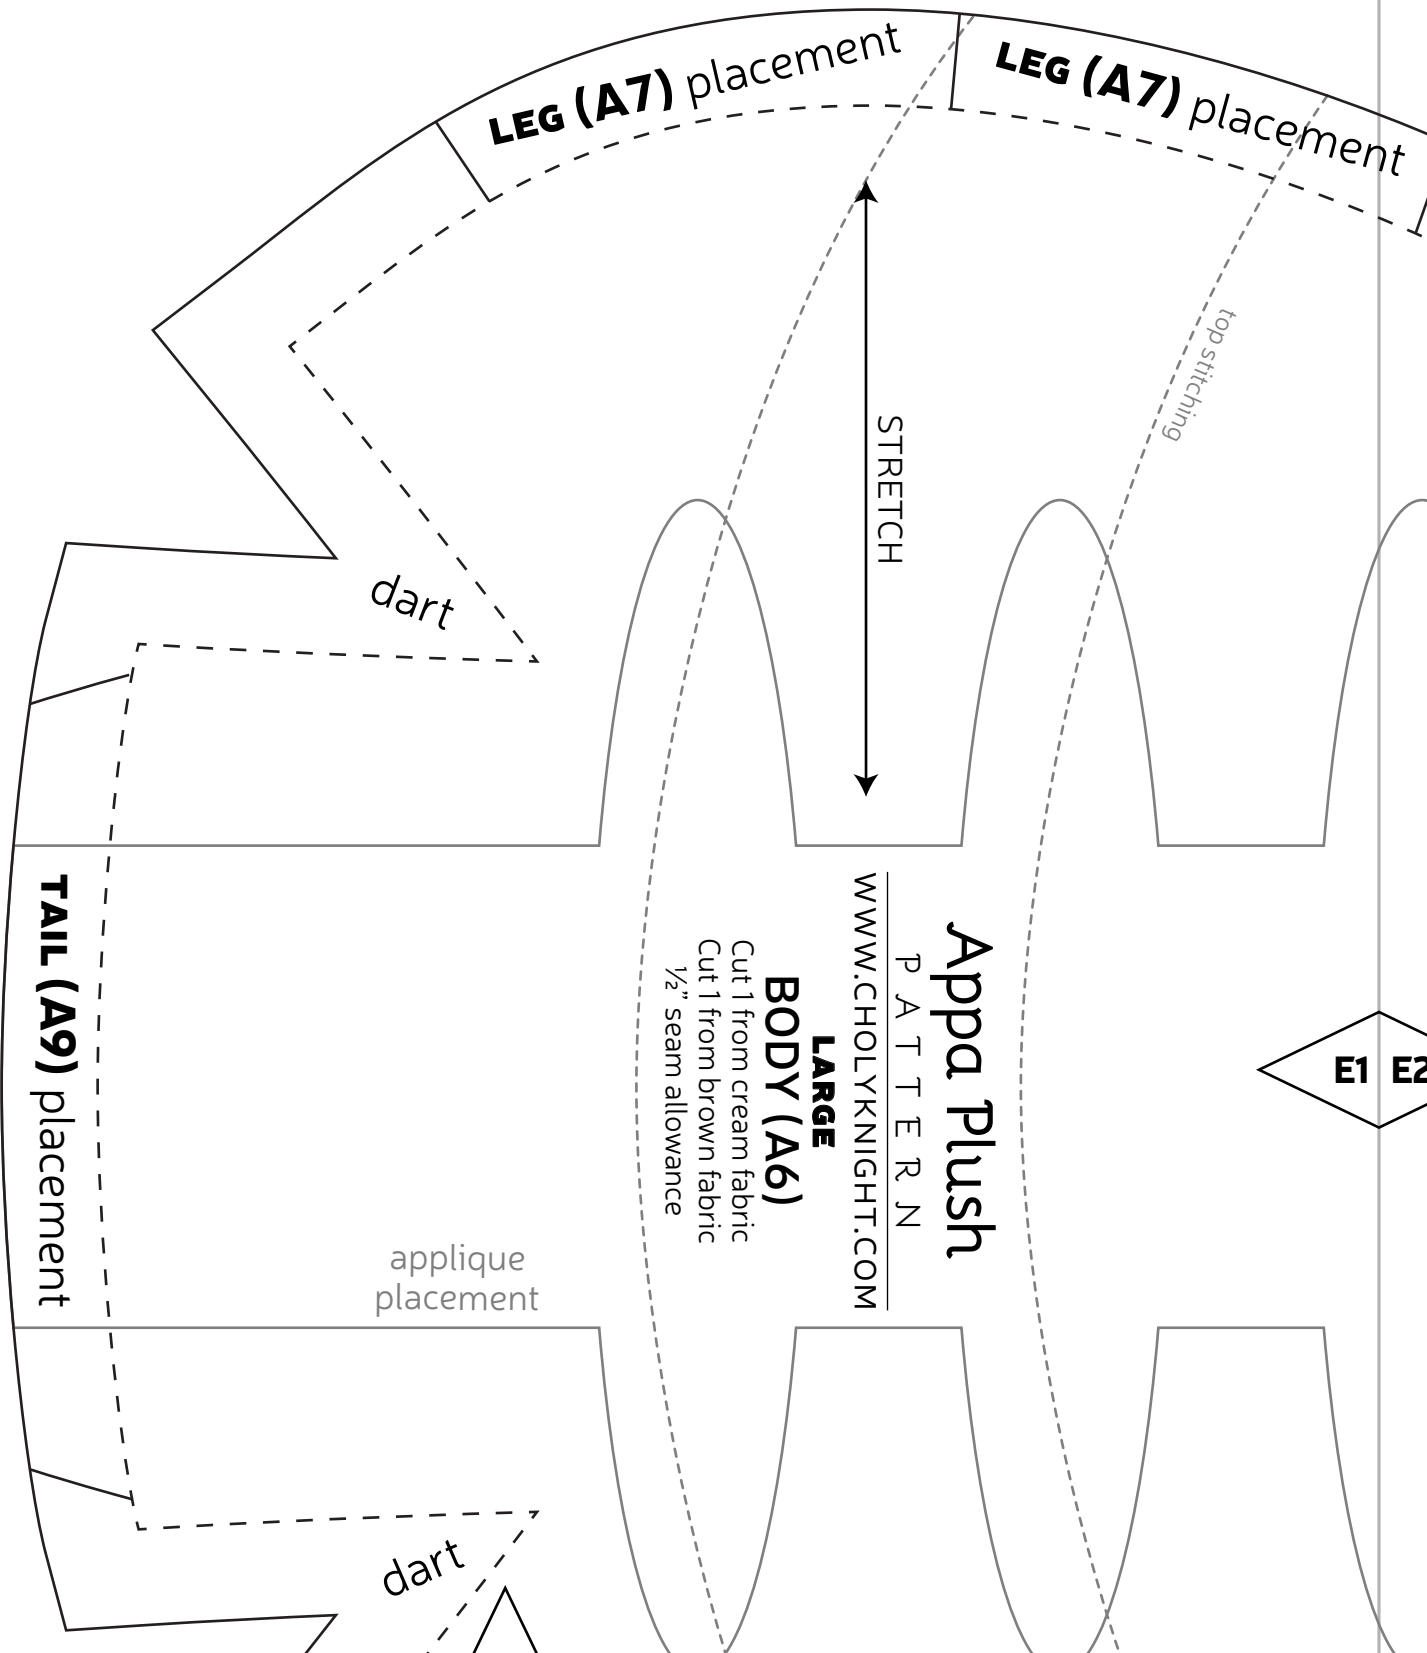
LEG (A7) placement

LEG (A7) placement

top stitching

STRETCH

dart

Appa Plush
PATTERN
WWW.CHOLYKNIGHT.COM
LARGE
BODY (A6)
Cut 1 from cream fabric
Cut 1 from brown fabric
½" seam allowance

TAIL (A9) placement

applique placement

E1 E2

dart